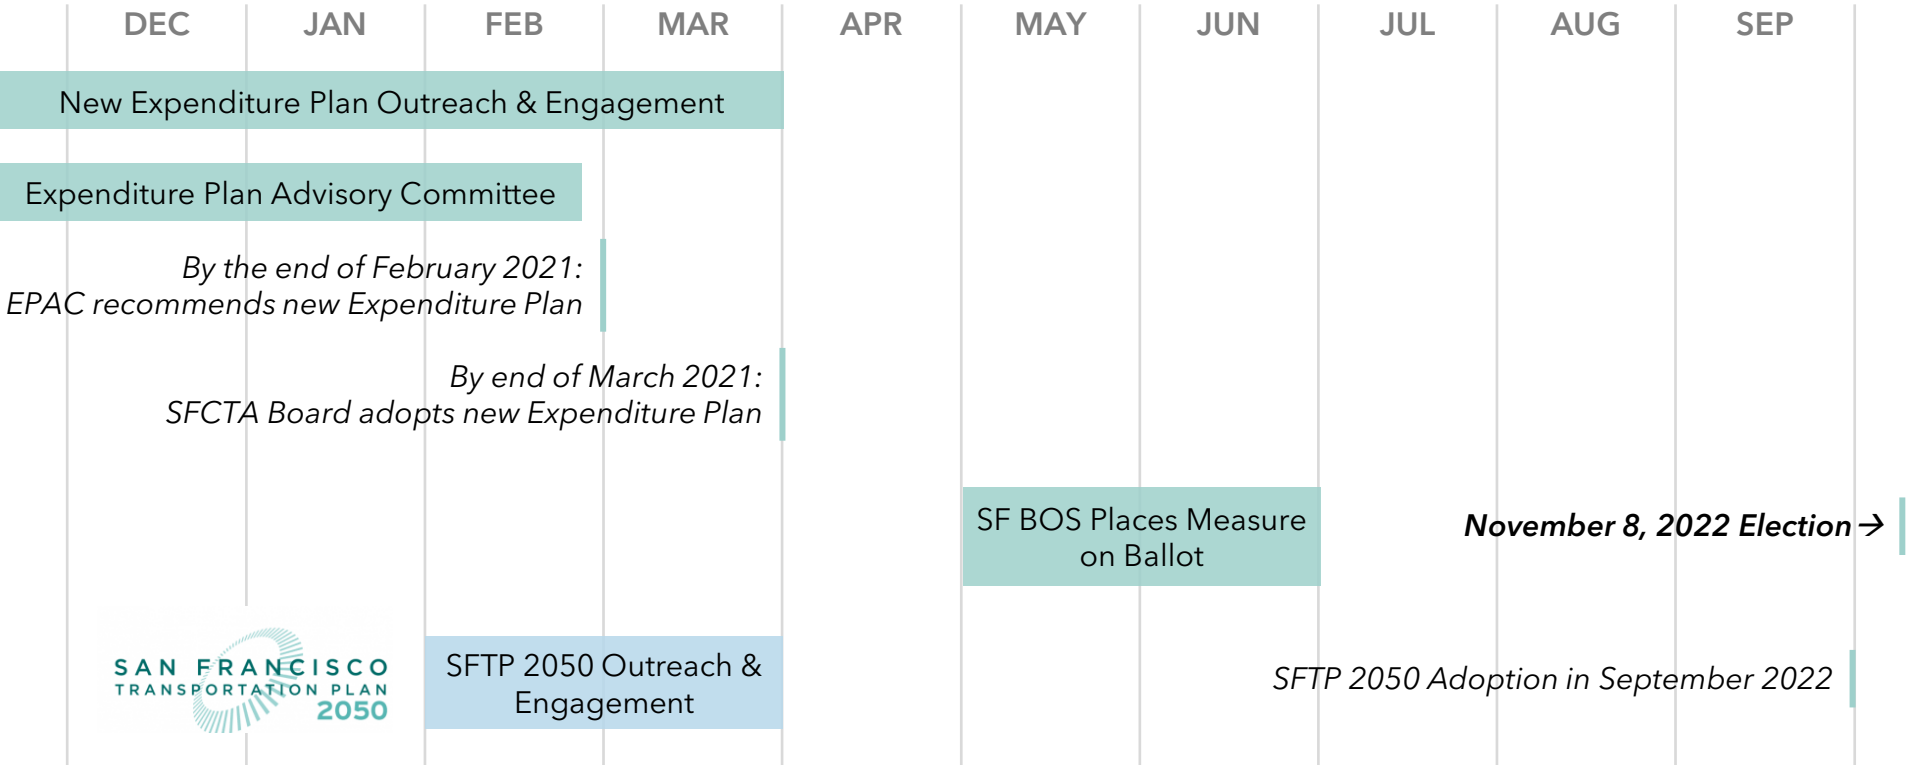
| DEC | JAN | FEB | MAR | APR | MAY | JUN | JUL | AUG | SEP |
|---|---|---|---|---|---|---|---|---|---|

New Expenditure Plan Outreach & Engagement

Expenditure Plan Advisory Committee

*By the end of February 2021: EPAC recommends new Expenditure Plan*

*By end of March 2021: SFCTA Board adopts new Expenditure Plan*

SF BOS Places Measure on Ballot

***November 8, 2022 Election →***

SAN FRANCISCO TRANSPORTATION PLAN 2050

SFTP 2050 Outreach & Engagement

*SFTP 2050 Adoption in September 2022*